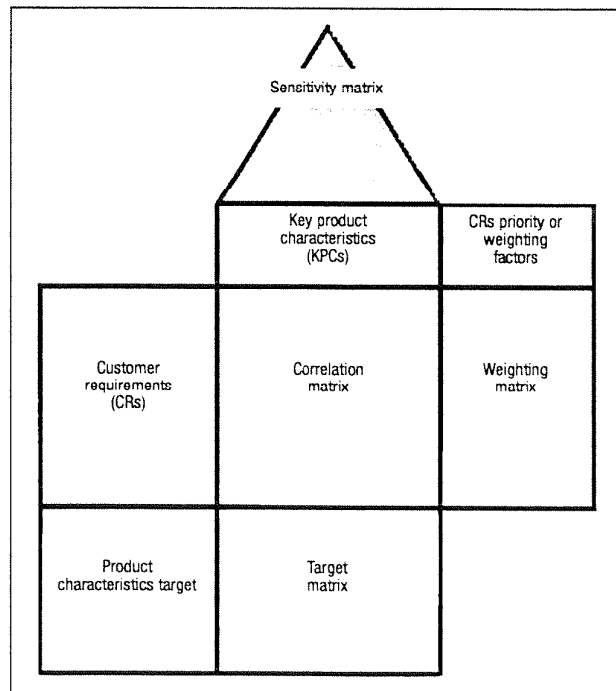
Sensitivity matrix

Key product characteristics (KPCs)

CRs priority or weighting factors

Customer requirements (CRs)

Correlation matrix

Weighting matrix

Product characteristics target

Target matrix